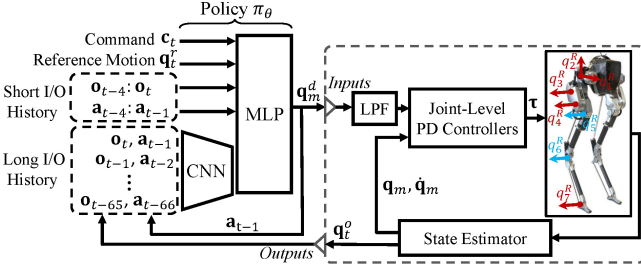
Policy $\pi_\theta$

Command $\mathbf{c}_t$

Reference Motion $\mathbf{q}_t^r$

Short I/O History

$\mathbf{o}_{t-4}$: $\mathbf{o}_t$

$\mathbf{a}_{t-4}$: $\mathbf{a}_{t-1}$

Long I/O History

$\mathbf{o}_t$, $\mathbf{a}_{t-1}$

$\mathbf{o}_{t-1}$, $\mathbf{a}_{t-2}$

$\vdots$

$\mathbf{o}_{t-65}$, $\mathbf{a}_{t-66}$

CNN

MLP

$\mathbf{q}_m^d$

Inputs

LPF

Joint-Level PD Controllers

$\boldsymbol{\tau}$

$q_1^R$ $q_2^R$ $q_3^R$ $q_4^R$ $q_5^R$ $q_6^R$ $q_7^R$

$\mathbf{q}_m$, $\dot{\mathbf{q}}_m$

$\mathbf{a}_{t-1}$

$\mathbf{q}_t^o$

Outputs

State Estimator